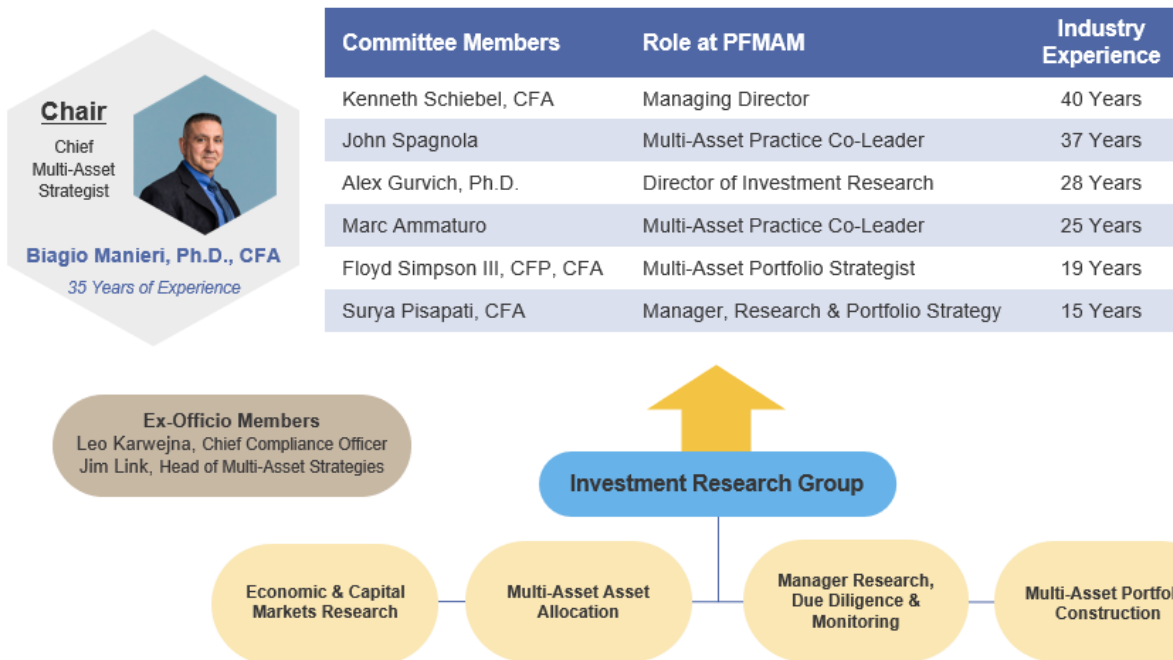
Chair
Chief Multi-Asset Strategist

Biagio Manieri, Ph.D., CFA
35 Years of Experience

| Committee Members | Role at PFMAM | Industry Experience |
|---|---|---|
| Kenneth Schiebel, CFA | Managing Director | 40 Years |
| John Spagnola | Multi-Asset Practice Co-Leader | 37 Years |
| Alex Gurvich, Ph.D. | Director of Investment Research | 28 Years |
| Marc Ammaturo | Multi-Asset Practice Co-Leader | 25 Years |
| Floyd Simpson III, CFP, CFA | Multi-Asset Portfolio Strategist | 19 Years |
| Surya Pisapati, CFA | Manager, Research & Portfolio Strategy | 15 Years |

Ex-Officio Members
Leo Karwejna, Chief Compliance Officer
Jim Link, Head of Multi-Asset Strategies

Investment Research Group

Economic & Capital Markets Research

Multi-Asset Asset Allocation

Manager Research, Due Diligence & Monitoring

Multi-Asset Portfol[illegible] Construction